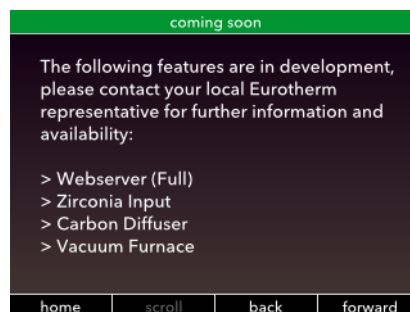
coming soon

The following features are in development, please contact your local Eurotherm representative for further information and availability:

> Webserver (Full)
> Zirconia Input
> Carbon Diffuser
> Vacuum Furnace

home | scroll | back | forward